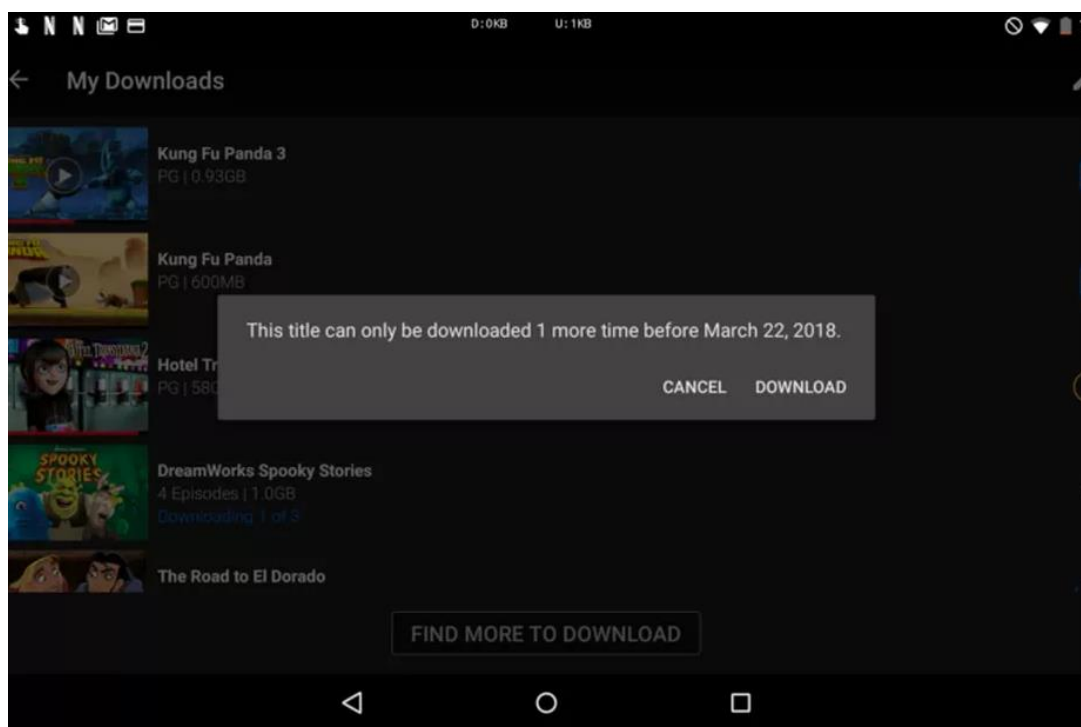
D:0KB U:1KB

My Downloads

Kung Fu Panda 3
PG | 0.93GB

Kung Fu Panda
PG | 600MB

Hotel Tr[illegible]
PG | 58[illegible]

This title can only be downloaded 1 more time before March 22, 2018.

CANCEL DOWNLOAD

DreamWorks Spooky Stories
4 Episodes | 1.0GB
Downloading 1 of 3

The Road to El Dorado

FIND MORE TO DOWNLOAD